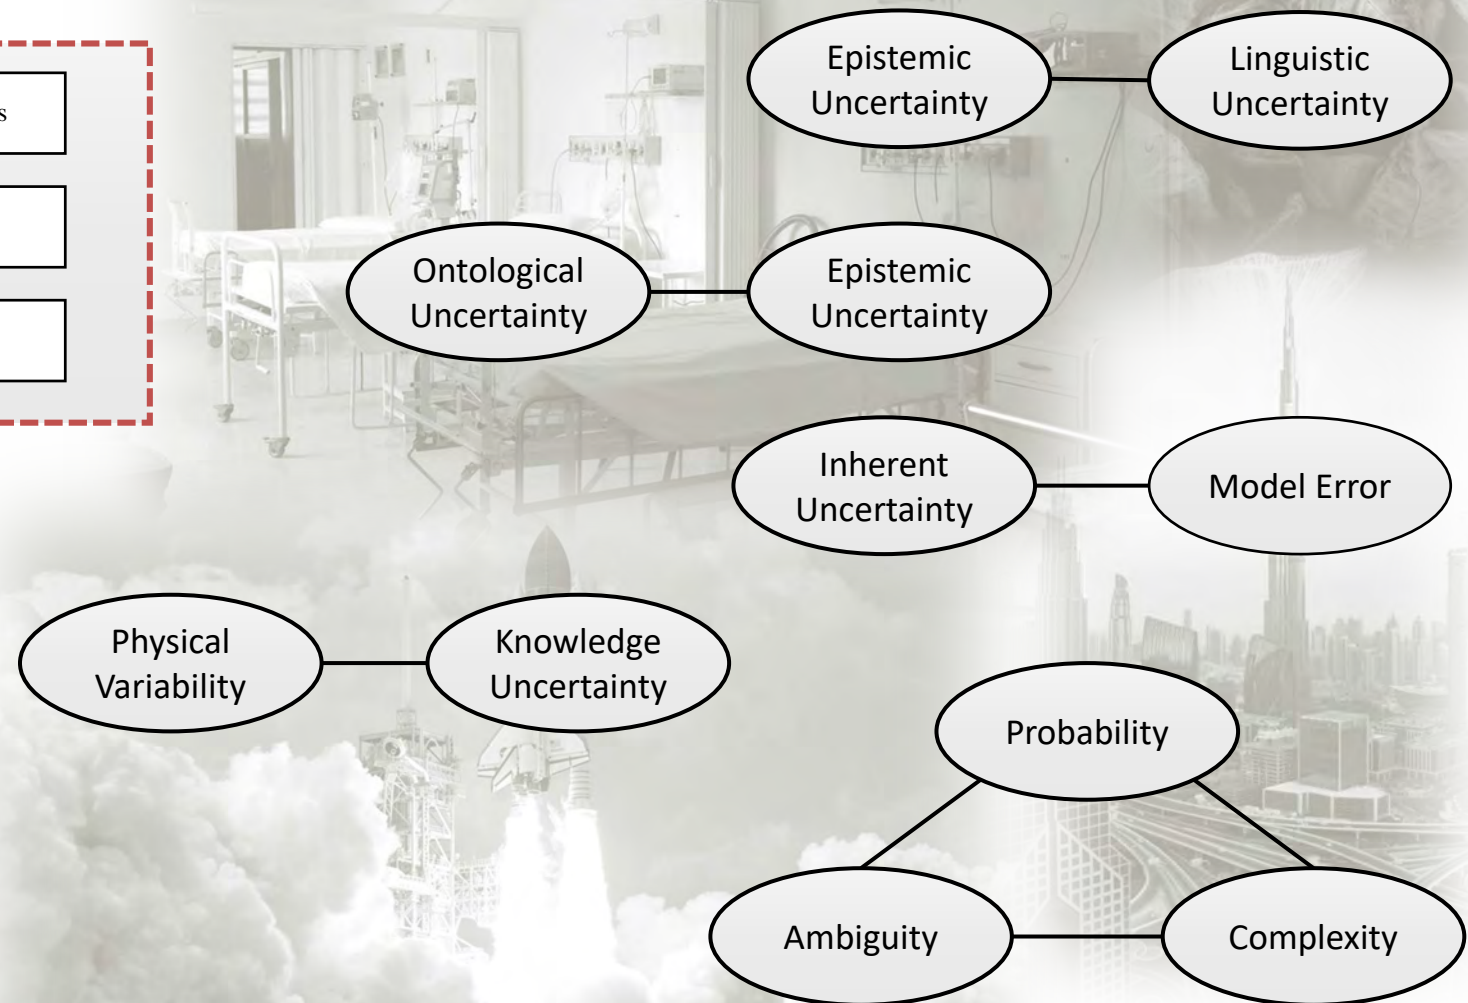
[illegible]s

Epistemic Uncertainty

Linguistic Uncertainty

Ontological Uncertainty

Epistemic Uncertainty

Inherent Uncertainty

Model Error

Physical Variability

Knowledge Uncertainty

Probability

Ambiguity

Complexity